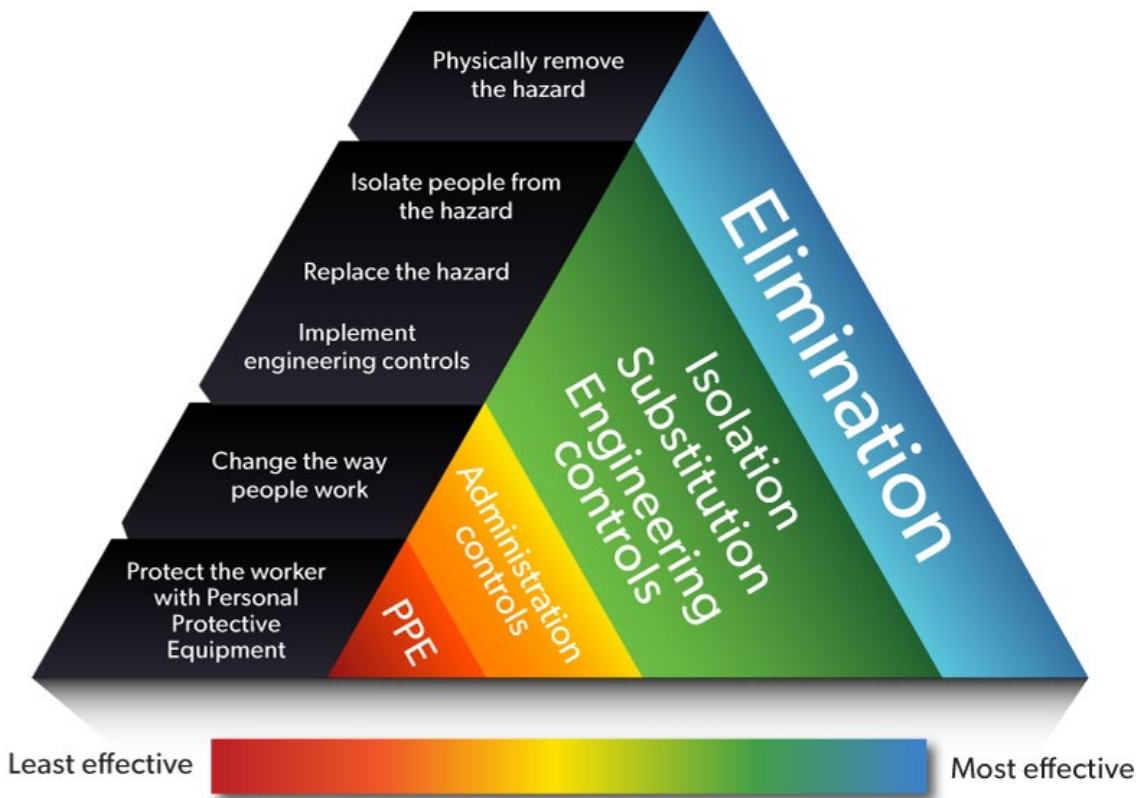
Physically remove the hazard

Isolate people from the hazard

Replace the hazard

Implement engineering controls

Change the way people work

Protect the worker with Personal Protective Equipment

Elimination

Isolation
Substitution
Engineering
controls

Administration
controls

PPE

Least effective

Most effective